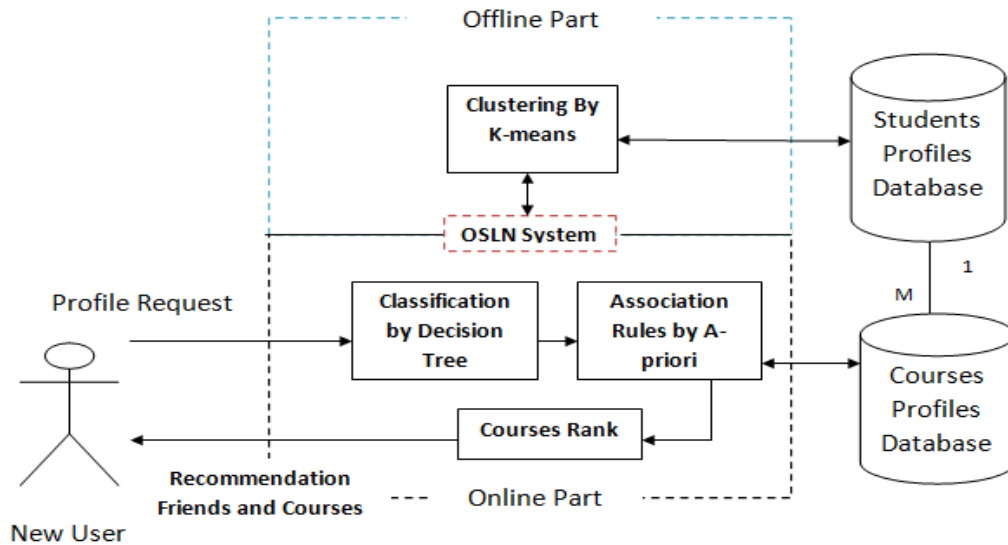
Offline Part

Clustering By K-means

Students Profiles Database

OSLN System

1

M

Profile Request

Classification by Decision Tree

Association Rules by A-priori

Courses Profiles Database

Courses Rank

Recommendation Friends and Courses

Online Part

New User